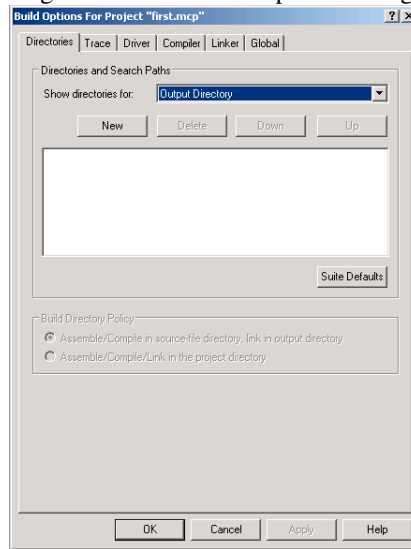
Build Options For Project "first.mcp"

? ×

Directories | Trace | Driver | Compiler | Linker | Global

Directories and Search Paths

Show directories for: Output Directory

New | Delete | Down | Up

Suite Defaults

Build Directory Policy

Assemble/Compile in source-file directory, link in output directory

Assemble/Compile/Link in the project directory

OK | Cancel | Apply | Help